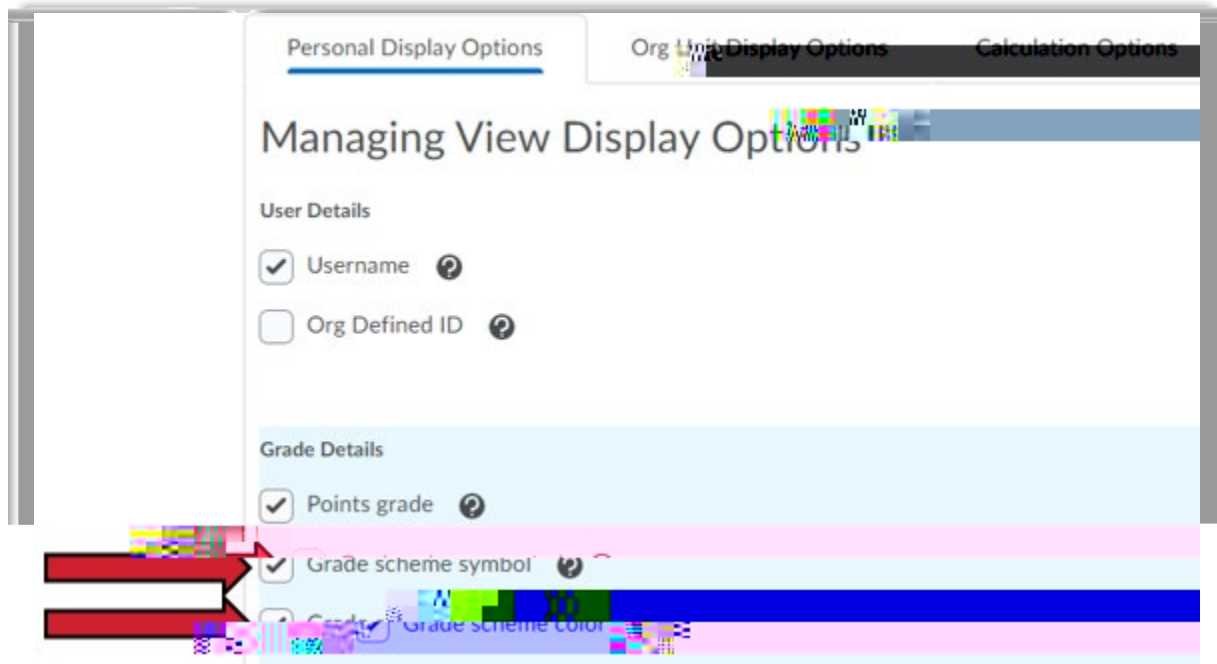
Personal Display Options

Org Unit Display Options

Calculation Options

Managing View Display Options

User Details

Username

Org Defined ID

Grade Details

Points grade

Grade scheme symbol

Grade scheme color